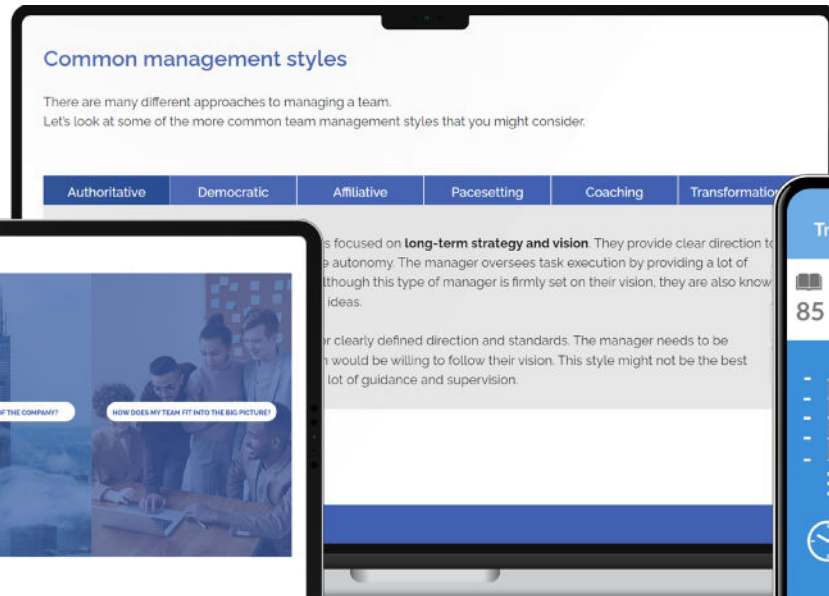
Common management styles

There are many different approaches to managing a team.
Let's look at some of the more common team management styles that you might consider.

| Authoritative | Democratic | Affiliative | Pacesetting | Coaching | Transformatio |
|---|---|---|---|---|---|

s focused on **long-term strategy and vision**. They provide clear direction t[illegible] e autonomy. The manager oversees task execution by providing a lot of lthough this type of manager is firmly set on their vision, they are also know ideas.

r clearly defined direction and standards. The manager needs to be n would be willing to follow their vision. This style might not be the best lot of guidance and supervision.

OF THE COMPANY?

HOW DOES MY TEAM FIT INTO THE BIG PICTURE?

Tr

85